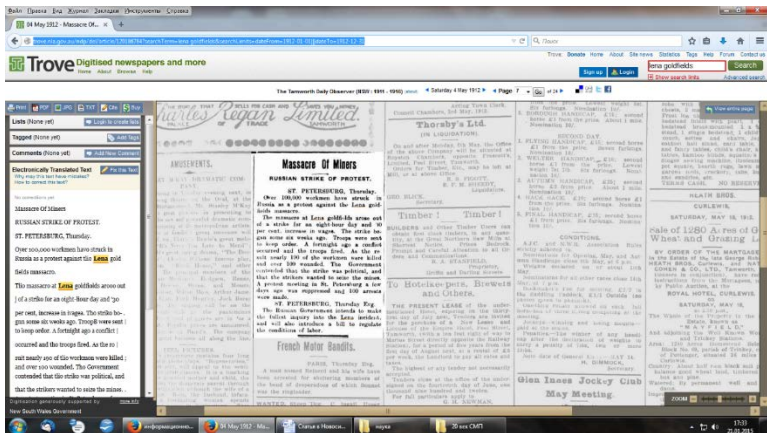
Файл Правка Вид Журнал Закладки Инструменты Справка

04 May 1912 - Massacre Of... ×

trove.nla.gov.au/ndp/del/article/...

Trove Digitised newspapers and more
Home About Browse Help

Trove Donate Home About Site news Statistics Tags Help Forum Contact us

lena goldfields Search

Sign up Login

Show search limits Advanced search

The Tamworth Daily Observer (NSW : 1911 - 1916) about ‹ Saturday 4 May 1912 › ‹ Page 7 › Go of 24

Print PDF JPG TXT Cite Buy

Lists (None yet) Login to create lists

Tagged (None yet) Add Tags

Comments (None yet) Add New Comment

Electronically Translated Text Fix this text
Why may this text have mistakes?
How to correct this text?

Massacre Of Miners

RUSSIAN STRIKE OF PROTEST.

ST. PETERSBURG, Thursday.

Over 200,000 workmen have struck in Russia as a protest against the Lena gold fields massacre.

The massacre at Lena goldfields arose out of a strike for an eight-hour day and 30 per cent. increase in wages. The strike began some six weeks ago. Troops were sent to keep order. A fortnight ago a conflict occurred and the troops fired. As the re- sult nearly 100 of the workmen were killed and over 100 wounded. The Government contended that the strike was political, and that the strikers wanted to seize the mines...

Digitisation generously supported by
New South Wales Government

Massacre Of Miners

RUSSIAN STRIKE OF PROTEST.

French Motor Bandits.

AMUSEMENTS.

Thorsby's Ltd.

Timber ! Timber !

To Hotelkeepers, Brewers and Others.

Glen Innes Jockey Club
May Meeting.

SATURDAY, MAY 18, 1912.

Sale of 1280 Acres of Wheat and Grazing Land

ROYAL HOTEL, CURLEWIS.

View entire page

ZOOM

17:33
25.03.2015